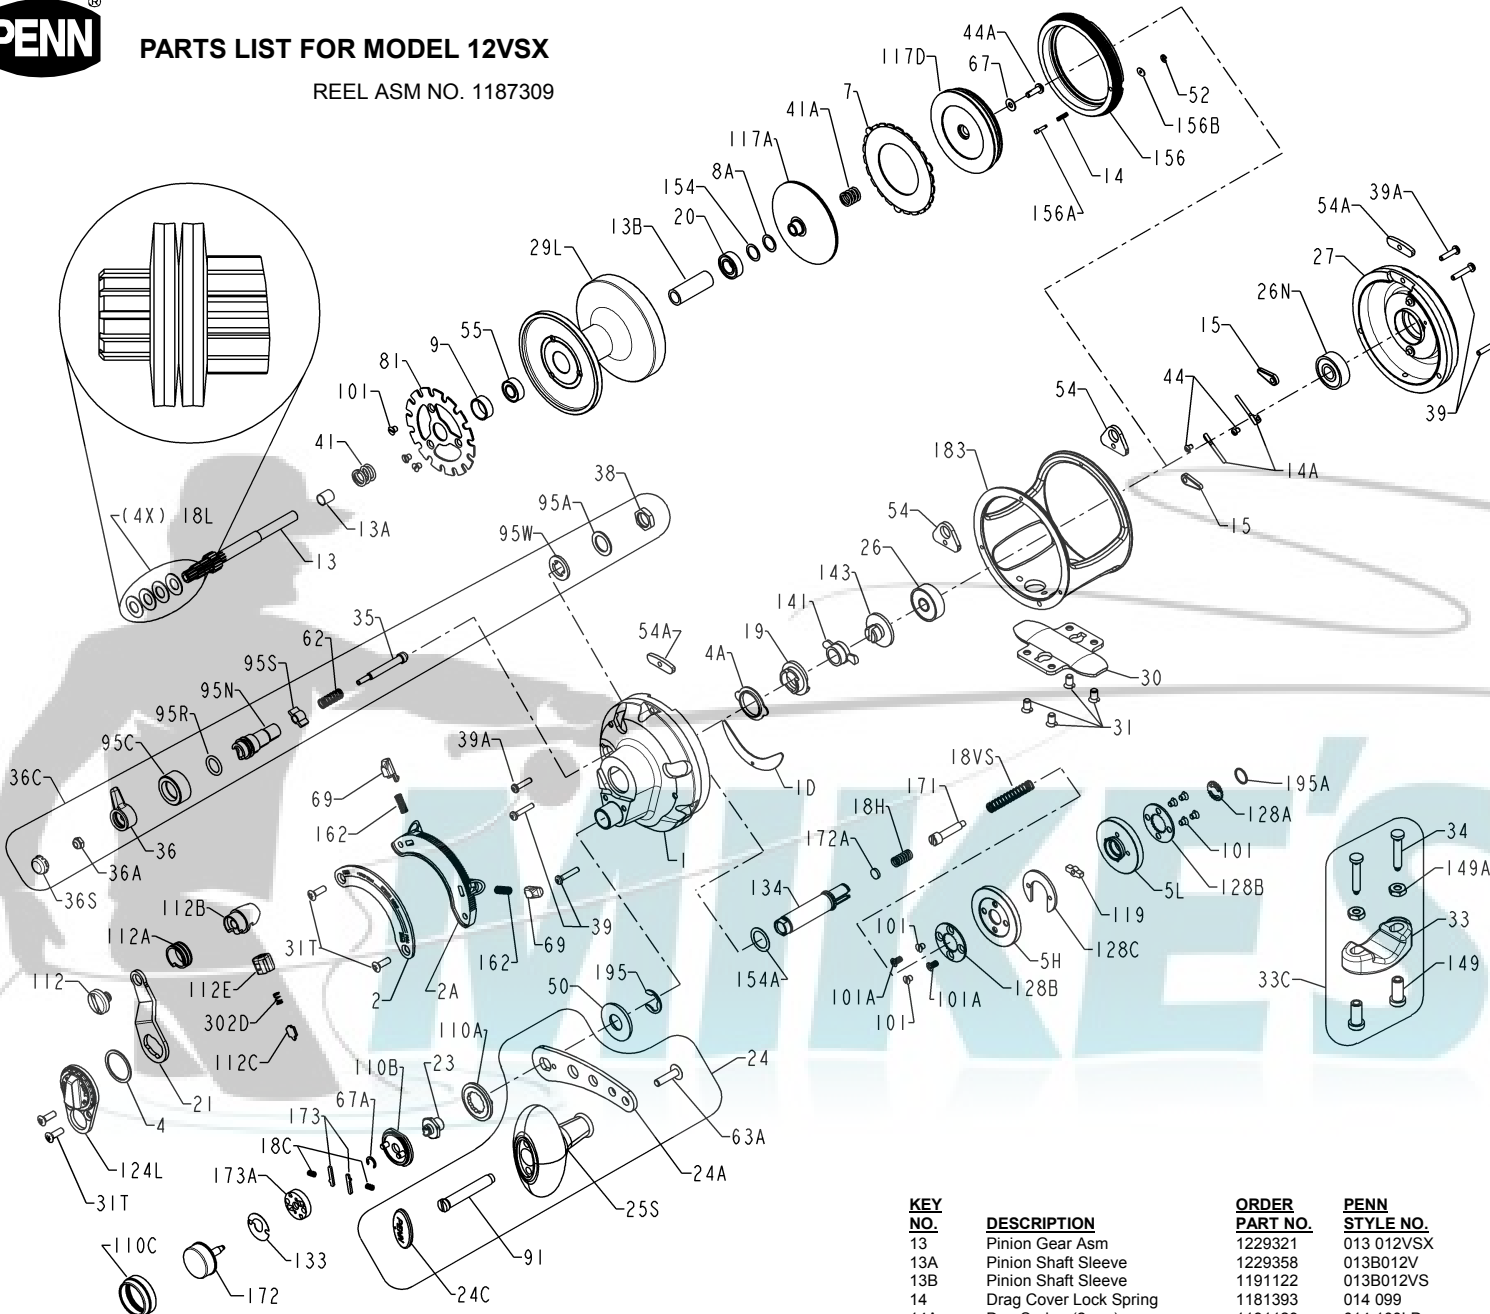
PENN®

PARTS LIST FOR MODEL 12VSX

REEL ASM NO. 1187309

44A 117D 67 52 156B 156 14 156A 7 41A 117A 8A 154 20 13B 29L 54A 39A 27 26N 15 44 14A 54 39 15 183 55 9 81 101 41 13A 38 95A 95W (4X) 18L 13 54 26 143 141 30 31 19 4A 54A 35 62 95S 95N 95R 95C 36C 36 36A 36S 1D 1 39A 69 162 2A 2 31T 39 69 162 18VS 195A 128A 171 18H 172A 101 5L 128B 134 119 101 5H 128C 101A 101A 128B 101 154A 34 149A 33 33C 149 112B 112A 112E 112 302D 112C 21 4 124L 31T 195 50 110A 24 110B 23 67A 173 18C 173A 133 172 110C 63A 24A 25S 91 24C

| KEY NO. | DESCRIPTION | ORDER PART NO. | PENN STYLE NO. |
|---|---|---|---|
| 13 | Pinion Gear Asm | 1229321 | 013 012VSX |
| 13A | Pinion Shaft Sleeve | 1229358 | 013B012V |
| 13B | Pinion Shaft Sleeve | 1191122 | 013B012VS |
| 14 | Drag Cover Lock Spring | 1181393 | 014 099 |
| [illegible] | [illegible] | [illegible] | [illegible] |